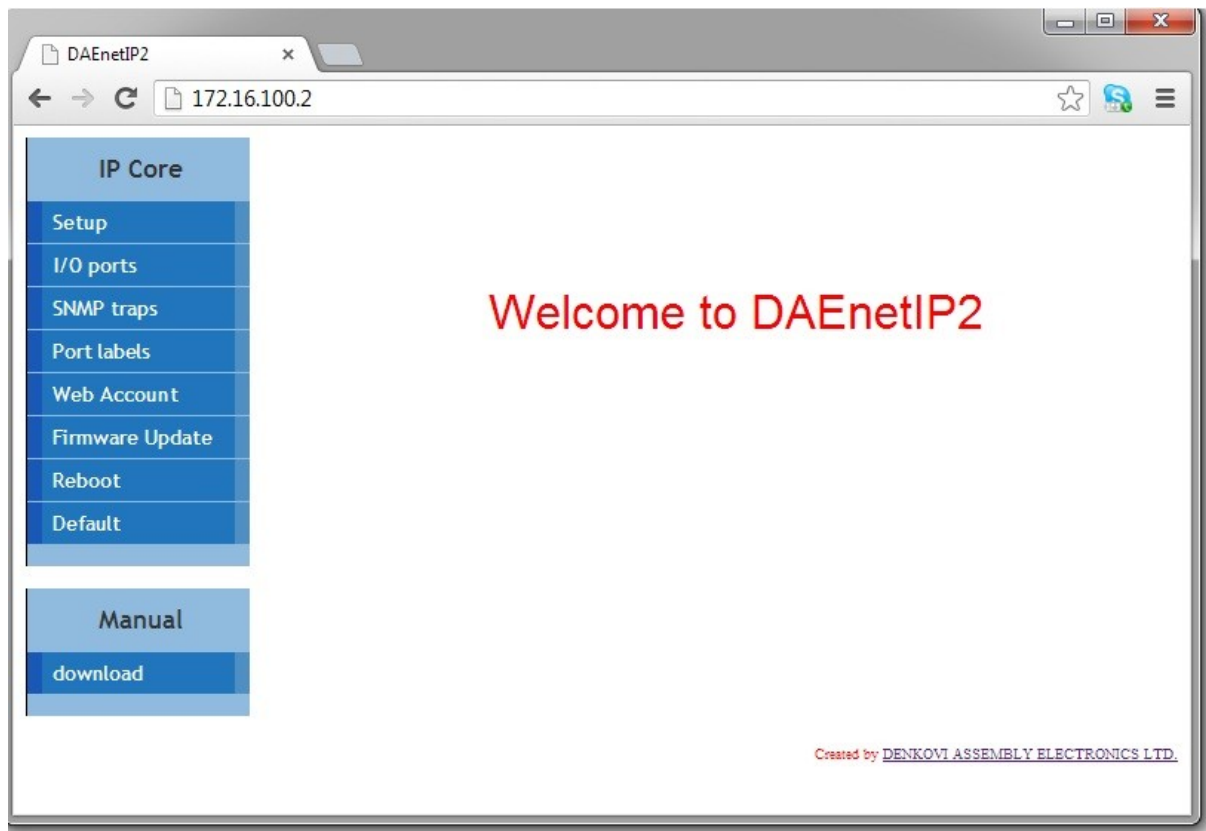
DAEnetIP2 ×

172.16.100.2

IP Core

Setup

I/O ports

SNMP traps

Port labels

Web Account

Firmware Update

Reboot

Default

Manual

download

Welcome to DAEnetIP2

Created by DENKOVI ASSEMBLY ELECTRONICS LTD.